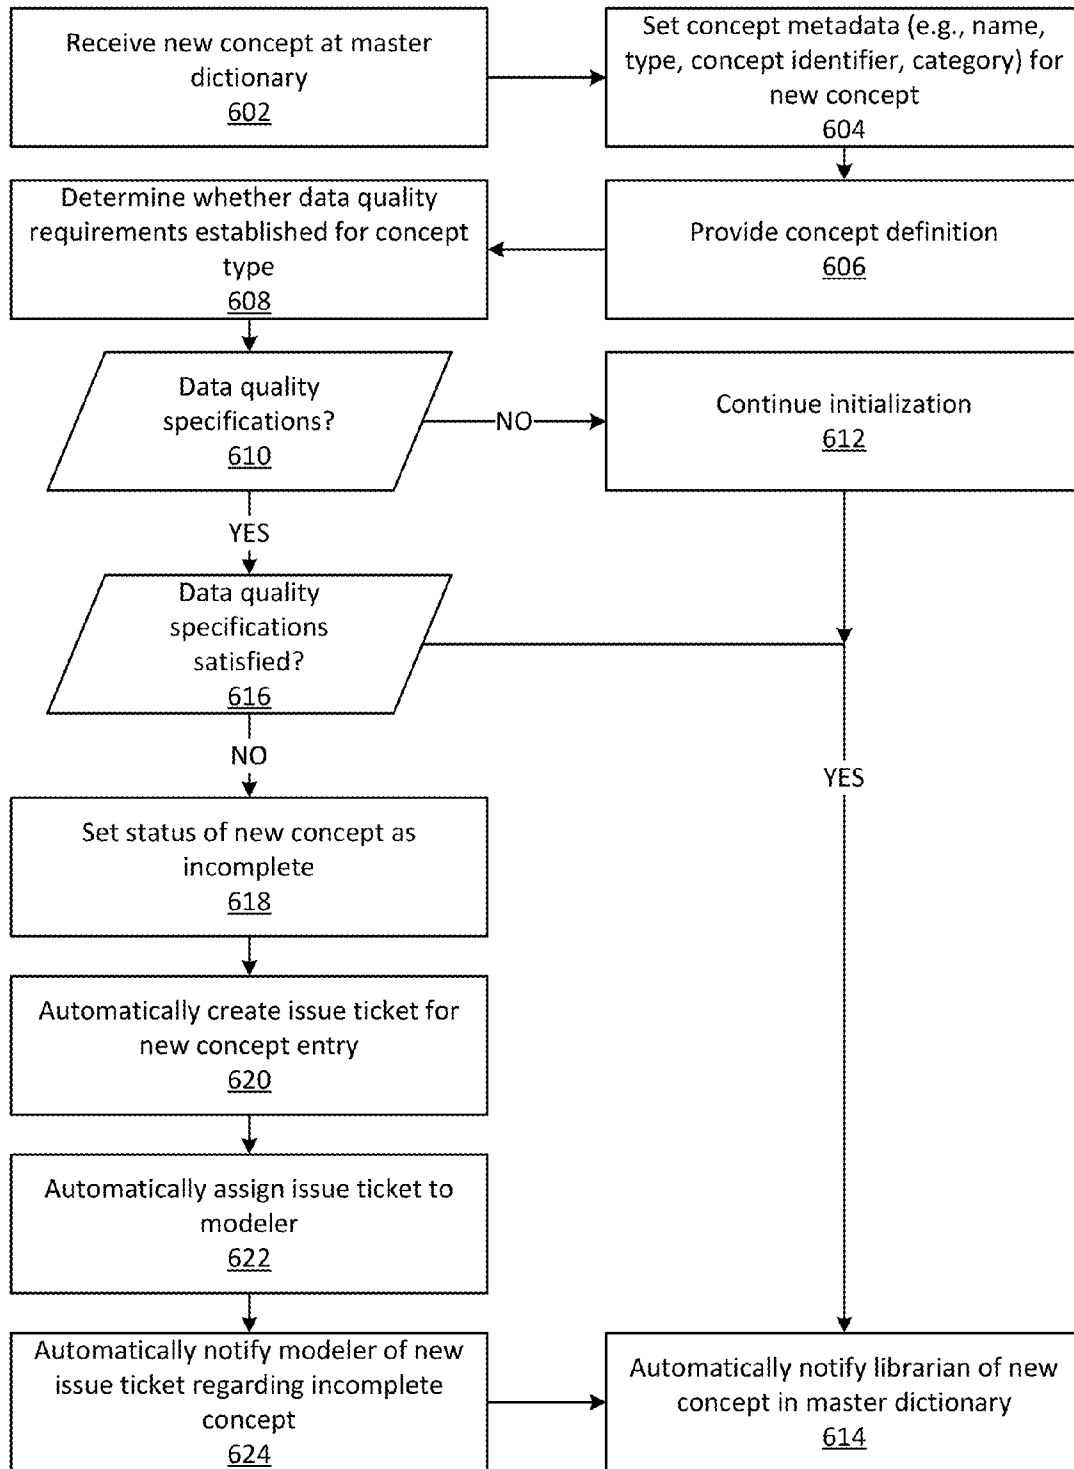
Receive new concept at master dictionary
602

Set concept metadata (e.g., name, type, concept identifier, category) for new concept
604

Determine whether data quality requirements established for concept type
608

Provide concept definition
606

Data quality specifications?
610

NO

Continue initialization
612

YES

Data quality specifications satisfied?
616

NO

YES

Set status of new concept as incomplete
618

Automatically create issue ticket for new concept entry
620

Automatically assign issue ticket to modeler
622

Automatically notify modeler of new issue ticket regarding incomplete concept
624

Automatically notify librarian of new concept in master dictionary
614